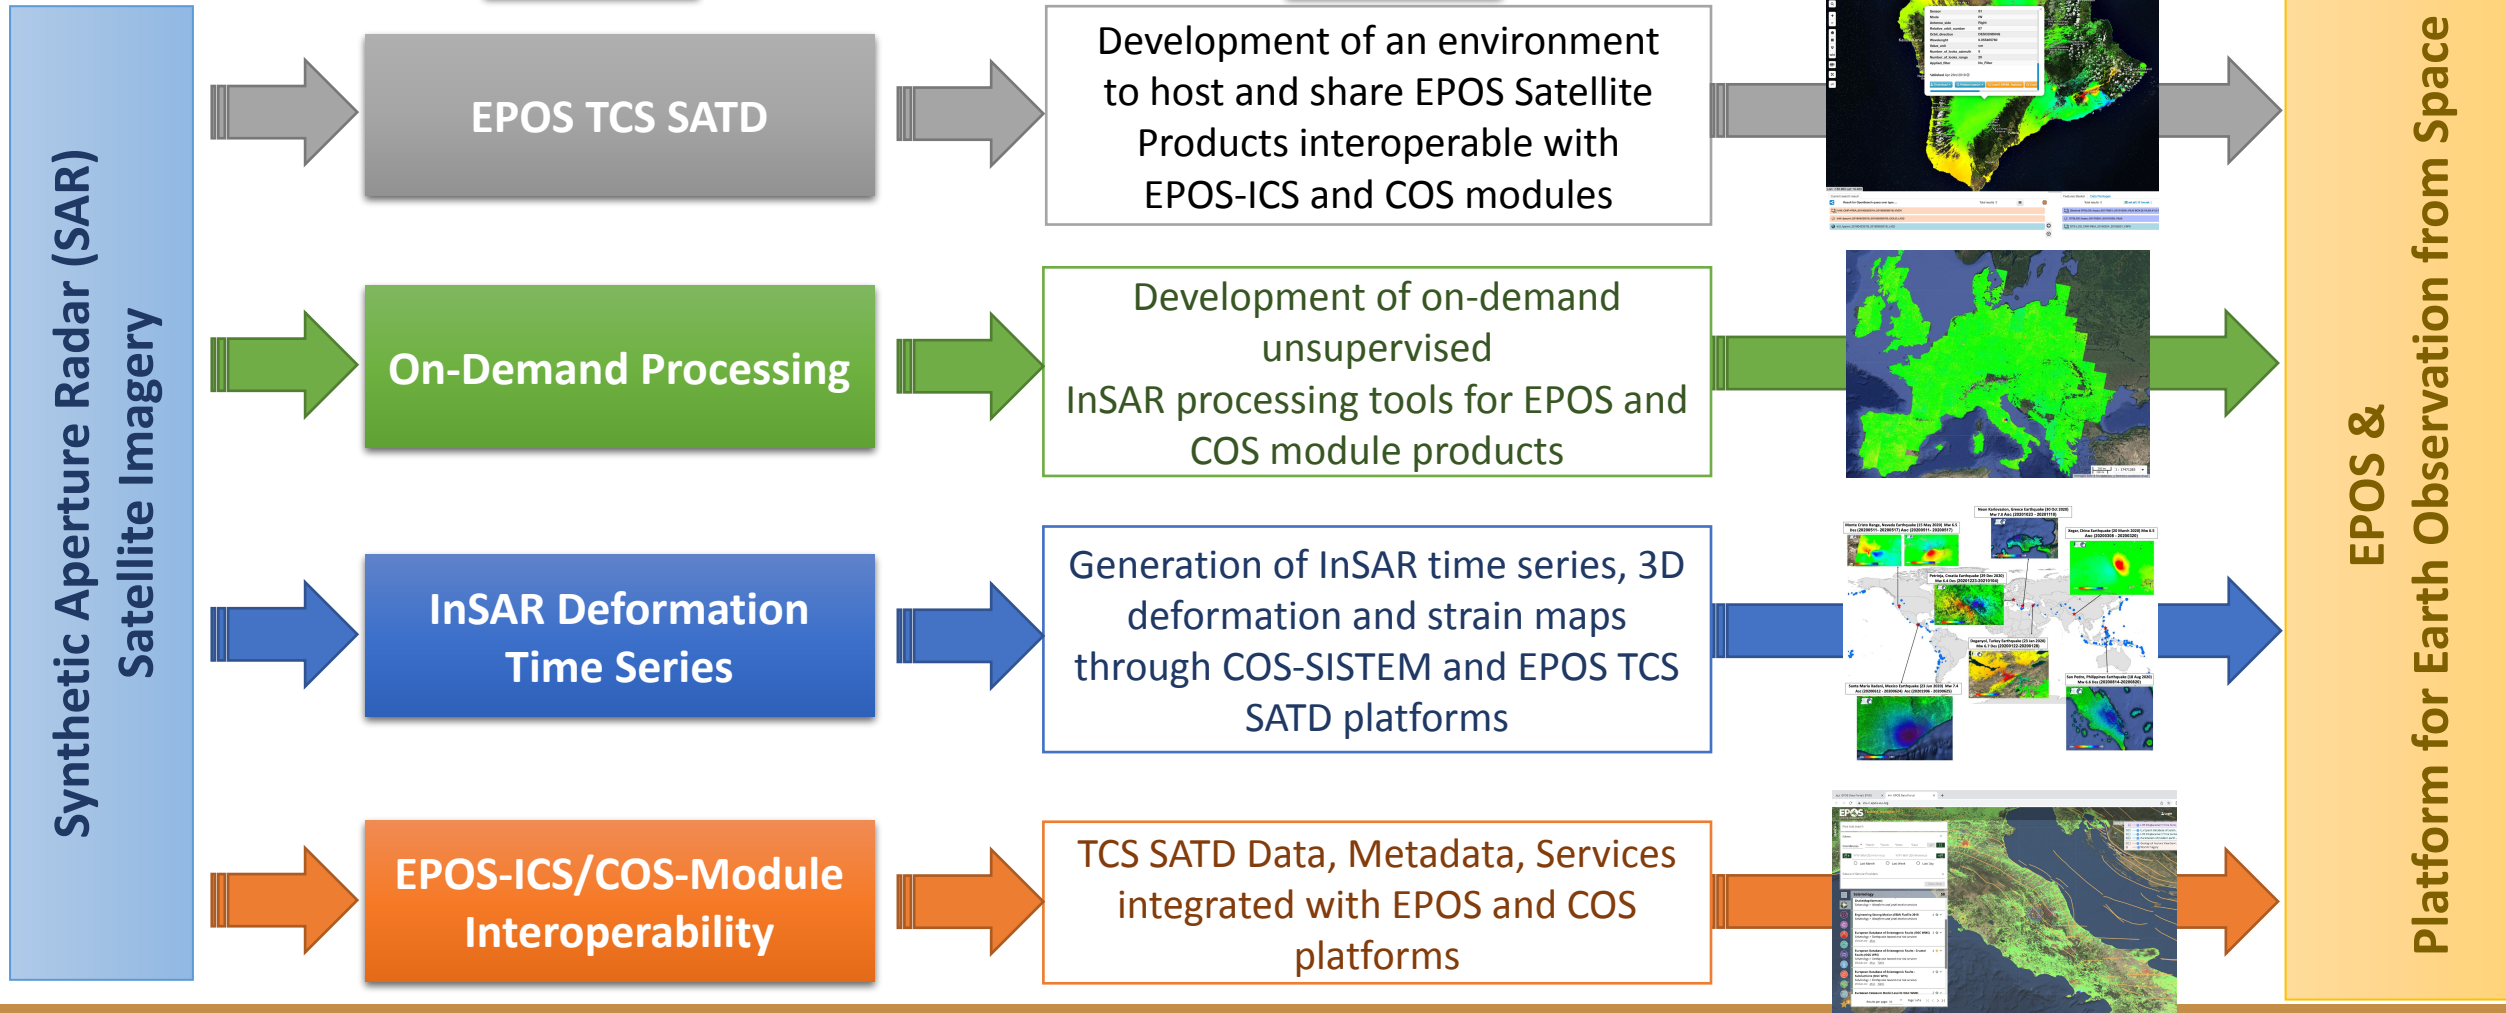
Synthetic Aperture Radar (SAR) Satellite Imagery

EPOS TCS SATD

Development of an environment to host and share EPOS Satellite Products interoperable with EPOS-ICS and COS modules

On-Demand Processing

Development of on-demand unsupervised InSAR processing tools for EPOS and COS module products

InSAR Deformation Time Series

Generation of InSAR time series, 3D deformation and strain maps through COS-SISTEM and EPOS TCS SATD platforms

EPOS-ICS/COS-Module Interoperability

TCS SATD Data, Metadata, Services integrated with EPOS and COS platforms

EPOS & Platform for Earth Observation from Space